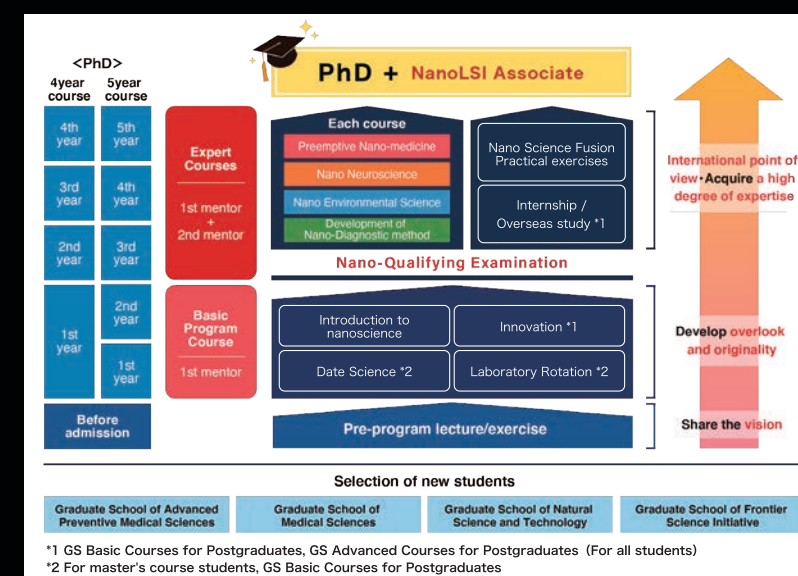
<PhD>

4year course

5year course

4th year

5th year

3rd year

4th year

2nd year

3rd year

1st year

2nd year

1st year

Before admission

Expert Courses

1st mentor + 2nd mentor

Basic Program Course

1st mentor

PhD + NanoLSI Associate

Each course

Preemptive Nano-medicine

Nano Neuroscience

Nano Environmental Science

Development of Nano-Diagnostic method

Nano Science Fusion Practical exercises

Internship / Overseas study *1

Nano-Qualifying Examination

Introduction to nanoscience

Innovation *1

Date Science *2

Laboratory Rotation *2

Pre-program lecture/exercise

International point of view・Acquire a high degree of expertise

Develop overlook and originality

Share the vision

Selection of new students

Graduate School of Advanced Preventive Medical Sciences

Graduate School of Medical Sciences

Graduate School of Natural Science and Technology

Graduate School of Frontier Science Initiative

*1 GS Basic Courses for Postgraduates, GS Advanced Courses for Postgraduates (For all students)
*2 For master's course students, GS Basic Courses for Postgraduates